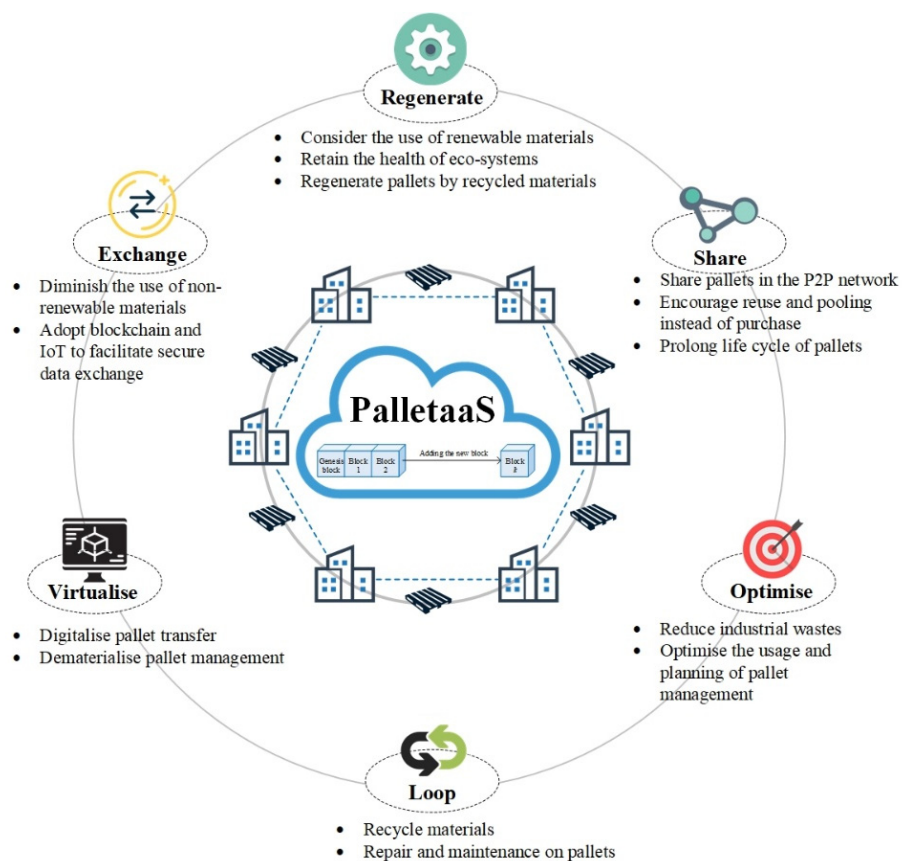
Regenerate

- Consider the use of renewable materials
- Retain the health of eco-systems
- Regenerate pallets by recycled materials

Exchange

- Diminish the use of non-renewable materials
- Adopt blockchain and IoT to facilitate secure data exchange

Share

- Share pallets in the P2P network
- Encourage reuse and pooling instead of purchase
- Prolong life cycle of pallets

PalletaaS

Genesis block | Block 1 | Block 2 | Adding the new block | Block #

Virtualise

- Digitalise pallet transfer
- Dematerialise pallet management

Optimise

- Reduce industrial wastes
- Optimise the usage and planning of pallet management

Loop

- Recycle materials
- Repair and maintenance on pallets